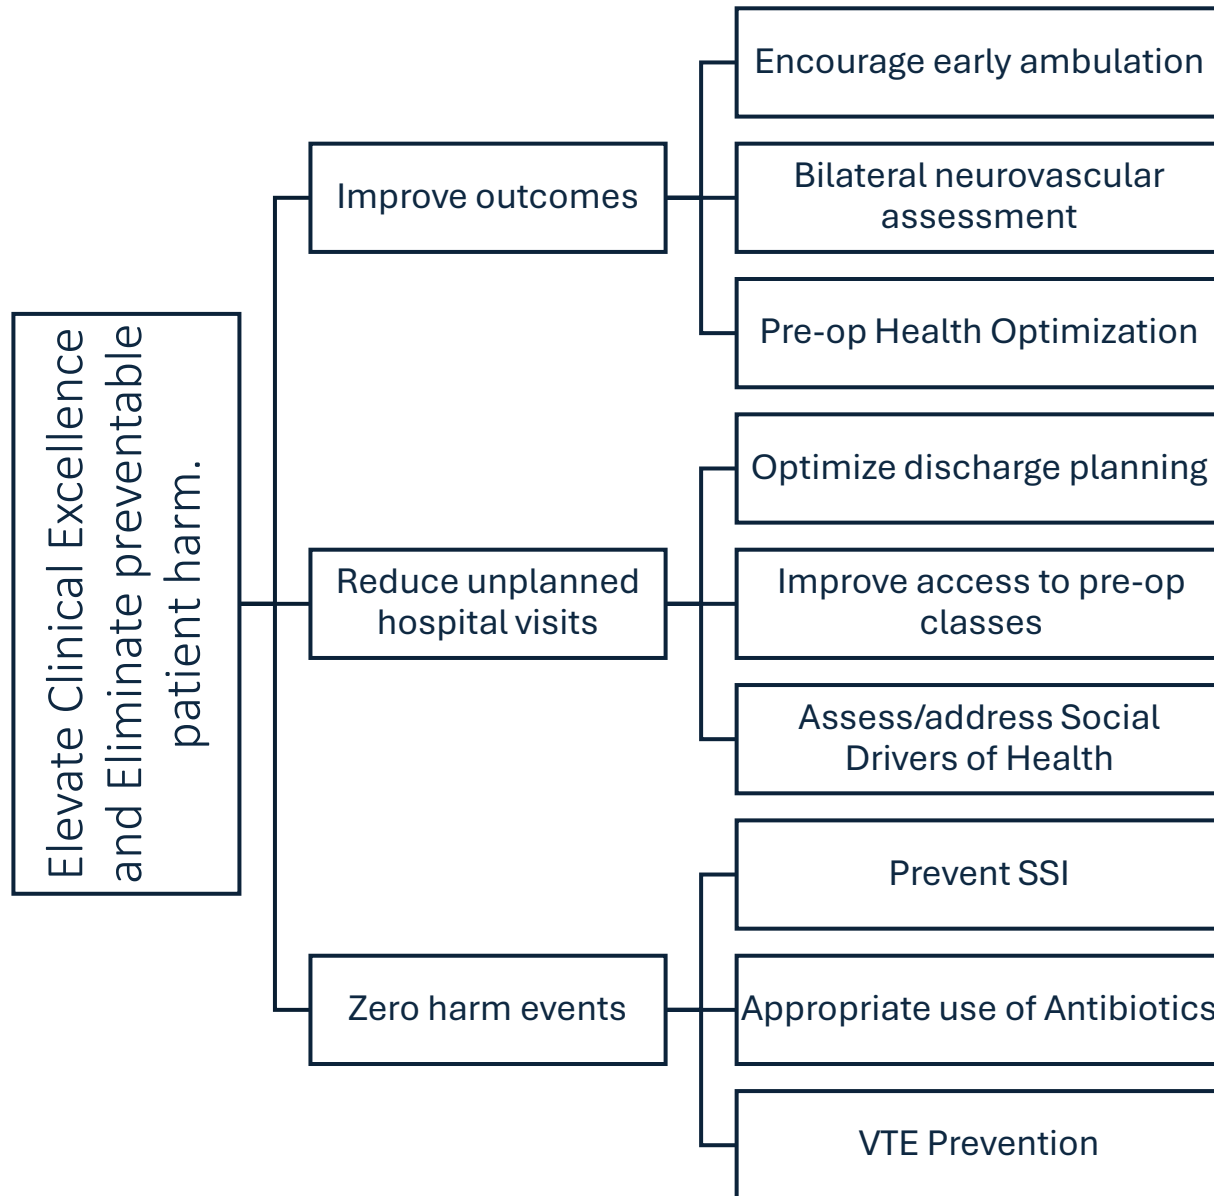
Elevate Clinical Excellence and Eliminate preventable patient harm.

Improve outcomes

Encourage early ambulation

Bilateral neurovascular assessment

Pre-op Health Optimization

Reduce unplanned hospital visits

Optimize discharge planning

Improve access to pre-op classes

Assess/address Social Drivers of Health

Zero harm events

Prevent SSI

Appropriate use of Antibiotics

VTE Prevention